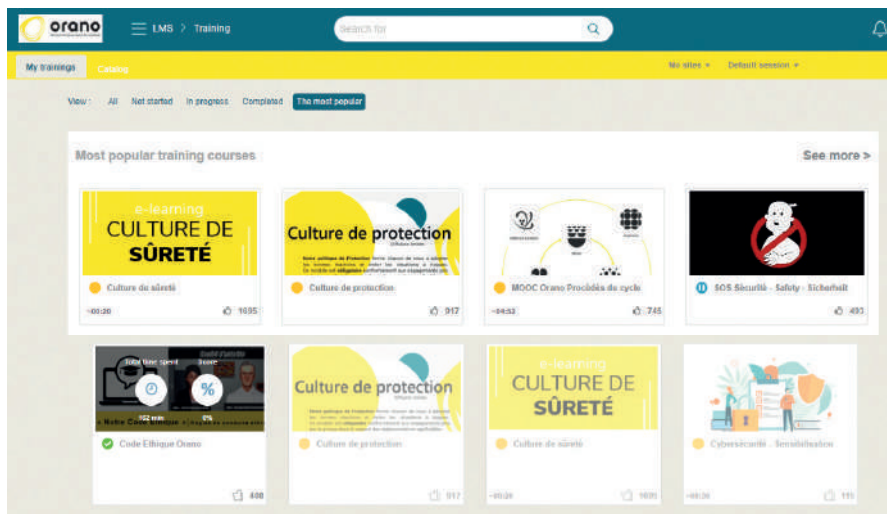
orano

LMS > Training

Search for

My trainings Catalog

No sites ▾ Default session ▾

View : All Not started In progress Completed The most popular

Most popular training courses

See more >

e-learning CULTURE DE SÛRETÉ

Culture de sûreté

~00:20 1695

Culture de protection

Culture de protection

917

MOOC Orano Procédés du cycle

~04:53 745

SOS Sécurité - Safety - Sicherheit

493

Total time spent 102 min

Score 0%

Notre Code éthique

Code Ethique Orano

408

Culture de protection

Culture de protection

917

e-learning CULTURE DE SÛRETÉ

Culture de sûreté

~00:20 1695

Cybersécurité - Sensibilisation

~00:30 111